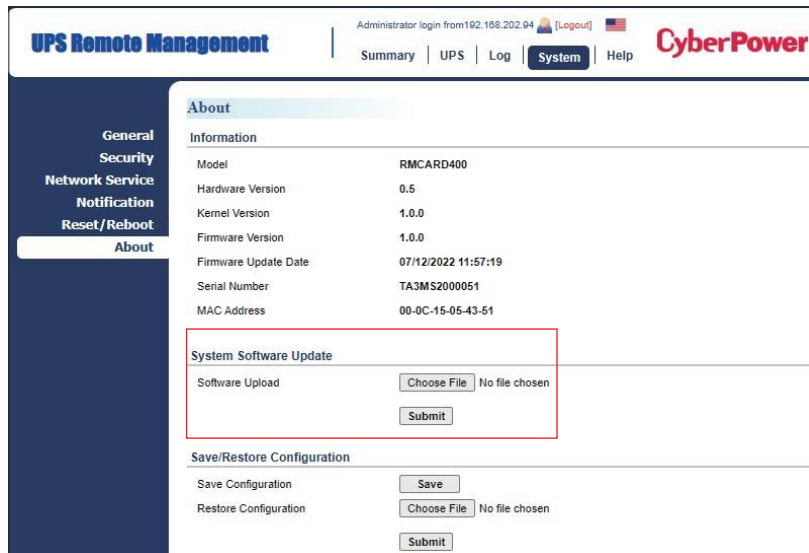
UPS Remote Management

Administrator login from192.168.202.94 [Logout]

Summary | UPS | Log | System | Help

CyberPower

General
Security
Network Service
Notification
Reset/Reboot
About

About

Information

| | |
|---|---|
| Model | RMCARD400 |
| Hardware Version | 0.5 |
| Kernel Version | 1.0.0 |
| Firmware Version | 1.0.0 |
| Firmware Update Date | 07/12/2022 11:57:19 |
| Serial Number | TA3MS2000051 |
| MAC Address | 00-0C-15-05-43-51 |

System Software Update

Software Upload  Choose File  No file chosen

Submit

Save/Restore Configuration

Save Configuration  Save

Restore Configuration  Choose File  No file chosen

Submit